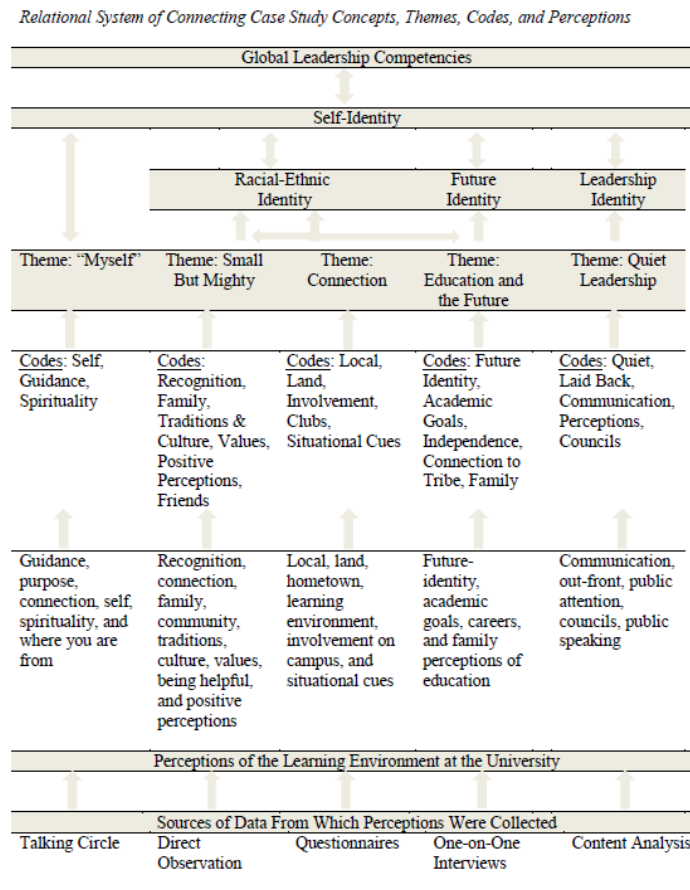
Relational System of Connecting Case Study Concepts, Themes, Codes, and Perceptions

Global Leadership Competencies

Self-Identity

| Racial-Ethnic Identity | Future Identity | Leadership Identity |
|---|---|---|

| Theme: "Myself" | Theme: Small But Mighty | Theme: Connection | Theme: Education and the Future | Theme: Quiet Leadership |
|---|---|---|---|---|
| Codes: Self, Guidance, Spirituality | Codes: Recognition, Family, Traditions & Culture, Values, Positive Perceptions, Friends | Codes: Local, Land, Involvement, Clubs, Situational Cues | Codes: Future Identity, Academic Goals, Independence, Connection to Tribe, Family | Codes: Quiet, Laid Back, Communication, Perceptions, Councils |
| Guidance, purpose, connection, self, spirituality, and where you are from | Recognition, connection, family, community, traditions, culture, values, being helpful, and positive perceptions | Local, land, hometown, learning environment, involvement on campus, and situational cues | Future-identity, academic goals, careers, and family perceptions of education | Communication, out-front, public attention, councils, public speaking |

Perceptions of the Learning Environment at the University

Sources of Data From Which Perceptions Were Collected

| Talking Circle | Direct Observation | Questionnaires | One-on-One Interviews | Content Analysis |
|---|---|---|---|---|